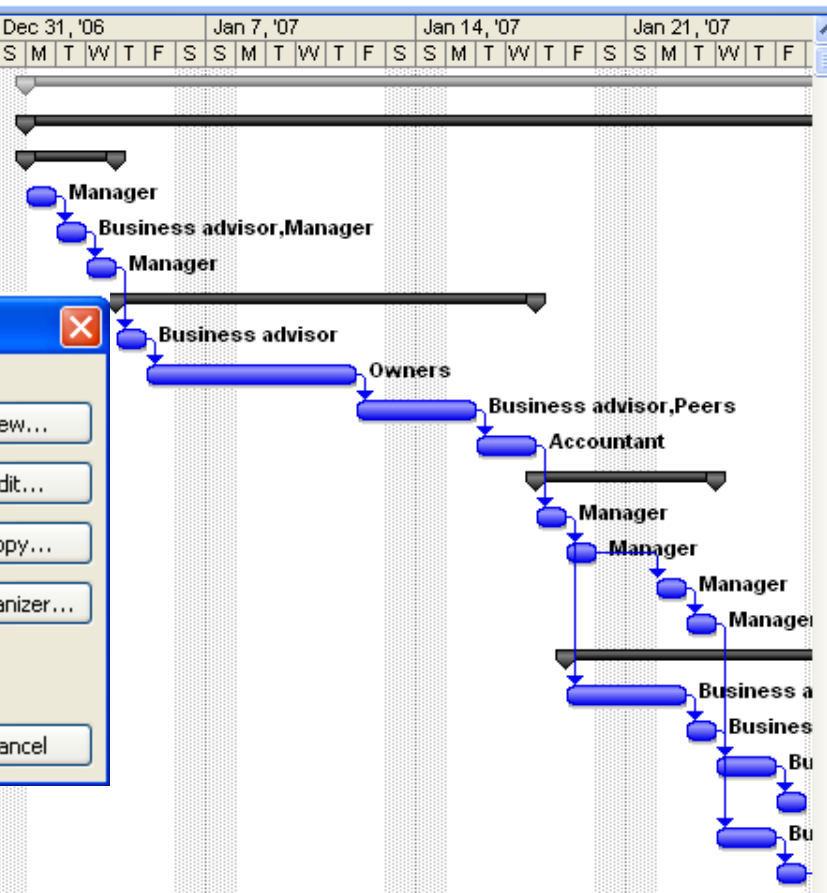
Dec 31, '06 | Jan 7, '07 | Jan 14, '07 | Jan 21, '07
S M T W T F S S M T W T F S S M T W T F S S M T W T F

Manager
Business advisor,Manager
Manager
Business advisor
Owners
Business advisor,Peers
Accountant
Manager
Manager
Manager
Manager
Business a
Busines
Bu
Bu

ew...
dit...
opy...
anizer...
ancel